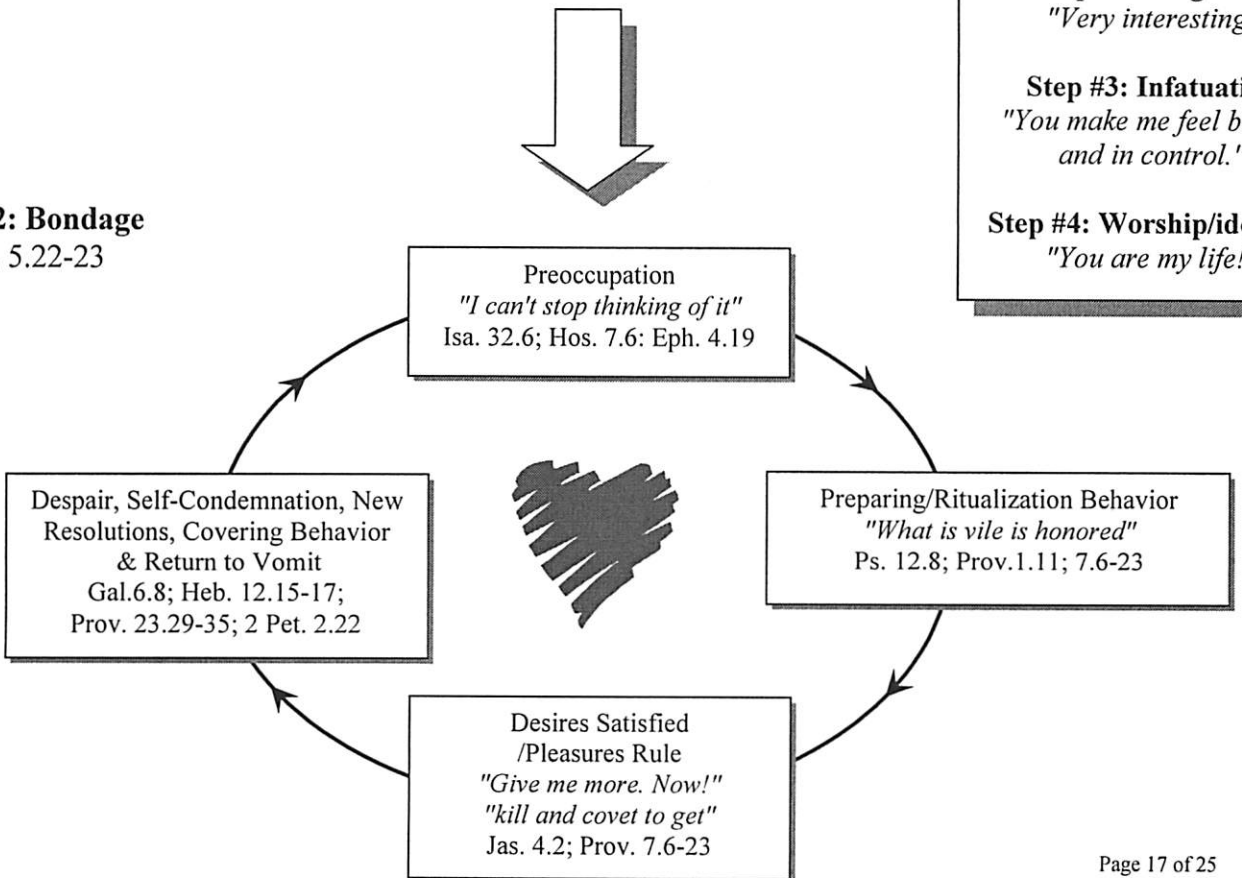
"Very interesting

Step #3: Infatuati
"You make me feel b
and in control."

Step #4: Worship/ido
"You are my life!

2: Bondage
5.22-23

Preoccupation
"I can't stop thinking of it"
Isa. 32.6; Hos. 7.6: Eph. 4.19

Preparing/Ritualization Behavior
"What is vile is honored"
Ps. 12.8; Prov.1.11; 7.6-23

Desires Satisfied
/Pleasures Rule
"Give me more. Now!"
"kill and covet to get"
Jas. 4.2; Prov. 7.6-23

Despair, Self-Condemnation, New Resolutions, Covering Behavior & Return to Vomit
Gal.6.8; Heb. 12.15-17; Prov. 23.29-35; 2 Pet. 2.22

Page 17 of 25